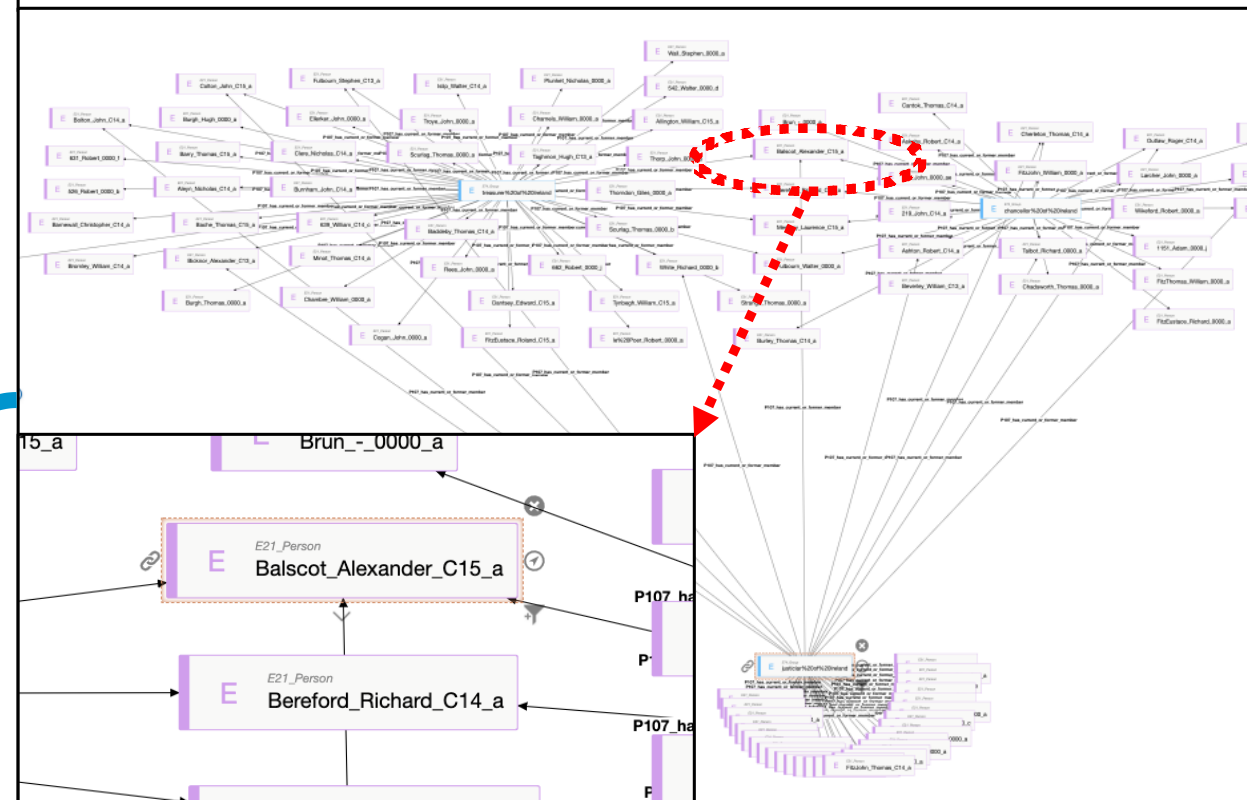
E Wall_Stephen_0000_a
E Fulbourn_Stephen_C13_a
E Calton_John_C15_a
E Islip_Walter_C14_a
E Plunket_Nicholas_0000_a
E 540_Walter_0000_d
E Bolton_John_C14_a
E Burgh_Hugh_0000_a
E Ellerker_John_0000_a
E Troys_John_0000_a
E Chamels_William_0000_a
E Allington_William_C15_a
E Cantok_Thomas_C14_a
E Charleton_Thomas_C14_a
E Gullaw_Roger_C14_a
E 631_Robert_0000_f
E Barry_Thomas_C15_a
E Clere_Nicholas_C14_a
E Scurlag_Thomas_0000_a
E Taghmon_Hugh_C13_a
E Thorp_John_0000
E Balscot_Alexander_C15_a
E Ashton_Robert_C14_a
E Fitzjohn_William_0000_a
E Lanclser_John_0000_a
E 526_Robert_0000_b
E Aleyn_Nicholas_C14_a
E Burnham_John_C14_a
E treasurer%20of%20ireland
E Thornton_Giles_0000_a
E 218_John_C14_a
E chancellor%20of%20ireland
E Milkeford_Robert_0000_a
E Barnewold_Christopher_C14_a
E Bache_Thomas_C14_a
E 629_William_C14_c
E Blacklatey_Thomas_C14_a
E Scurlag_Thomas_0000_b
E Laurence_C15_a
E Ashton_Robert_C14_a
E Talbot_Richard_0000_a
E 1151_Adam_0000_j
E Bramley_William_C14_a
E Bickour_Alexander_C13_a
E Minet_Thomas_C14_a
E Ross_John_0000_a
E 582_Robert_0000_j
E White_Richard_0000_b
E Colbourn_Walter_0000_a
E Beverley_William_C13_a
E Chadsworth_Thomas_0000_a
E FitzThomas_William_0000_a
E Burgh_Thomas_0000_a
E Chamber_William_0000_a
E Dantsey_Edward_C15_a
E Tyrrbegh_William_C15_a
E Thomas_0000_a
E FitzEustace_Richard_0000_a
E Cogan_John_0000_a
E FitzEustace_Roland_C15_a
E le%28Poer_Robert_0000_a
E Burley_Thomas_C14_a
P107_has_current_or_former_member
15_a
E Brun_-_0000_a
E E21_Person Balscot_Alexander_C15_a
P107_ha
E E21_Person Bereford_Richard_C14_a
P1
P107_ha
P
E justiciar%20of%20ireland
FitzJohn_Thomas_C14_a